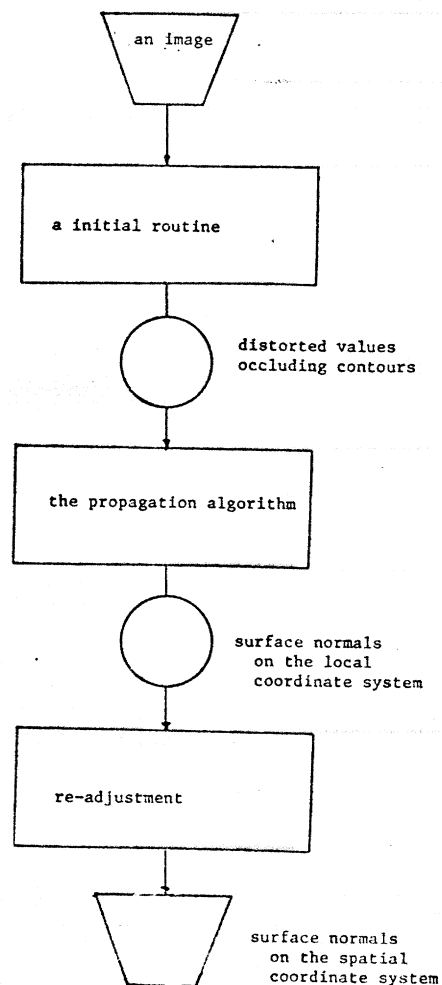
an image

a initial routine

distorted values
occluding contours

the propagation algorithm

surface normals
on the local
coordinate system

re-adjustment

surface normals
on the spatial
coordinate system